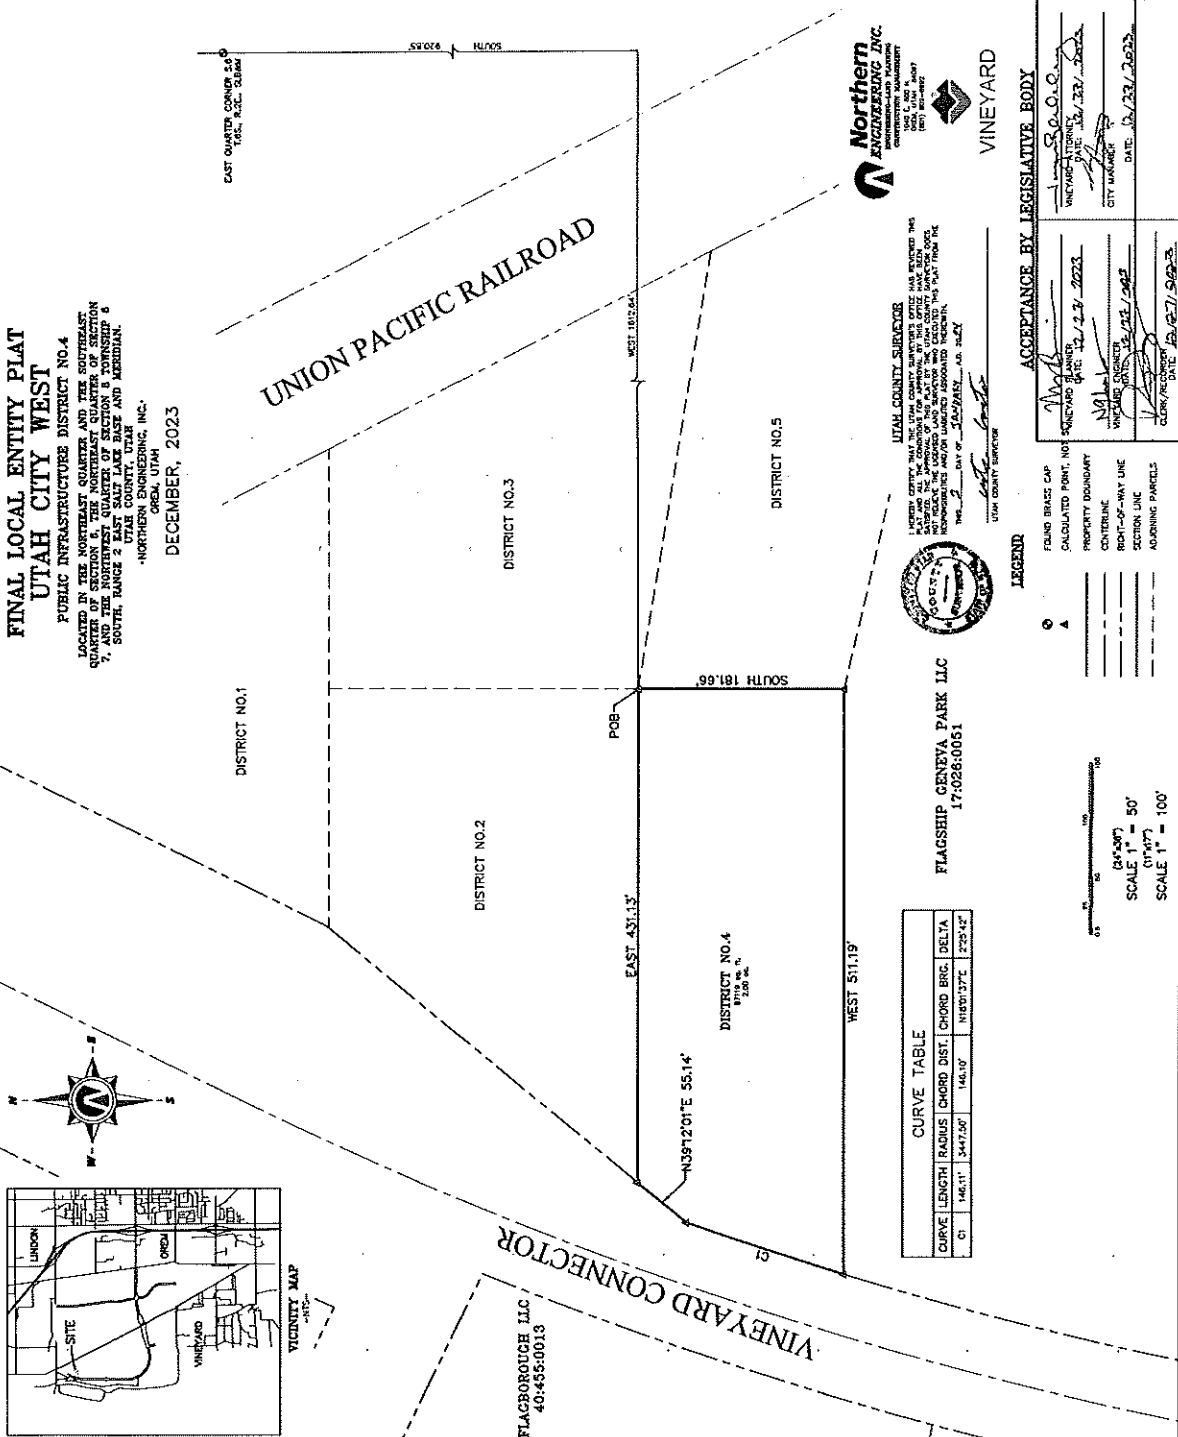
FINAL LOCAL ENTITY PLAT
UTAH CITY WEST
PUBLIC INFRASTRUCTURE DISTRICT NO.4
LOCATED IN THE NORTHEAST QUARTER AND THE SOUTHEAST QUARTER OF SECTION 6, THE NORTHEAST QUARTER OF SECTION 7, AND THE NORTHWEST QUARTER OF SECTION 8 TOWNSHIP 6 SOUTH, RANGE 2 EAST SALT LAKE BASE AND MERIDIAN. UTAH COUNTY, UTAH
-NORTHERN ENGINEERING, INC.-
OREM, UTAH
DECEMBER, 2023

EAST QUARTER CORNER S.6 T.6S., R.2E., SLB&M

SOUTH 920.85'

UNION PACIFIC RAILROAD

DISTRICT NO.1

DISTRICT NO.2

DISTRICT NO.3

DISTRICT NO.5

WEST 1812.64'

POB

SOUTH 181.66'

EAST 431.13'

DISTRICT NO.4
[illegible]

N39°12'01"E 55.14'

WEST 511.19'

C1

VINEYARD CONNECTOR

FLAGSHIP GENEVA PARK LLC
17:026:0051

FLAGBOROUGH LLC
40:455:0013

CURVE TABLE

| CURVE | LENGTH | RADIUS | CHORD DIST. | CHORD BRG. | DELTA |
|---|---|---|---|---|---|
| C1 | 146.11' | 3447.50' | 146.10' | N16°01'37"E | 2°25'42" |

VICINITY MAP
-NTS-

LINDON
SITE
OREM
VINEYARD

N
E
S
W

Northern ENGINEERING INC.
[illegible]

VINEYARD

UTAH COUNTY SURVEYOR
I HEREBY CERTIFY THAT THE UTAH COUNTY SURVEYOR'S OFFICE HAS REVIEWED THIS PLAT AND ALL THE CONDITIONS FOR APPROVAL BY THIS OFFICE HAVE BEEN SATISFIED. THE APPROVAL OF THIS PLAT BY THE UTAH COUNTY SURVEYOR DOES NOT RELIEVE THE LICENSED LAND SURVEYOR WHO EXECUTED THIS PLAT FROM THE RESPONSIBILITIES AND/OR LIABILITIES ASSOCIATED THEREWITH.
THIS 2 DAY OF JANUARY A.D. 2024
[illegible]
UTAH COUNTY SURVEYOR

LEGEND
FOUND BRASS CAP
CALCULATED POINT, NOT SET
PROPERTY BOUNDARY
CENTERLINE
RIGHT-OF-WAY LINE
SECTION LINE
ADJOINING PARCELS

SCALE 1" = 50' (24"x36")
SCALE 1" = 100' (11"x17")

ACCEPTANCE BY LEGISLATIVE BODY
VINEYARD PLANNER DATE 12/13/2023
VINEYARD ENGINEER DATE 12/12/2023
CLERK/RECORDER DATE 12/27/2023
VINEYARD ATTORNEY DATE 12/13/2023
CITY MANAGER DATE 12/13/2023